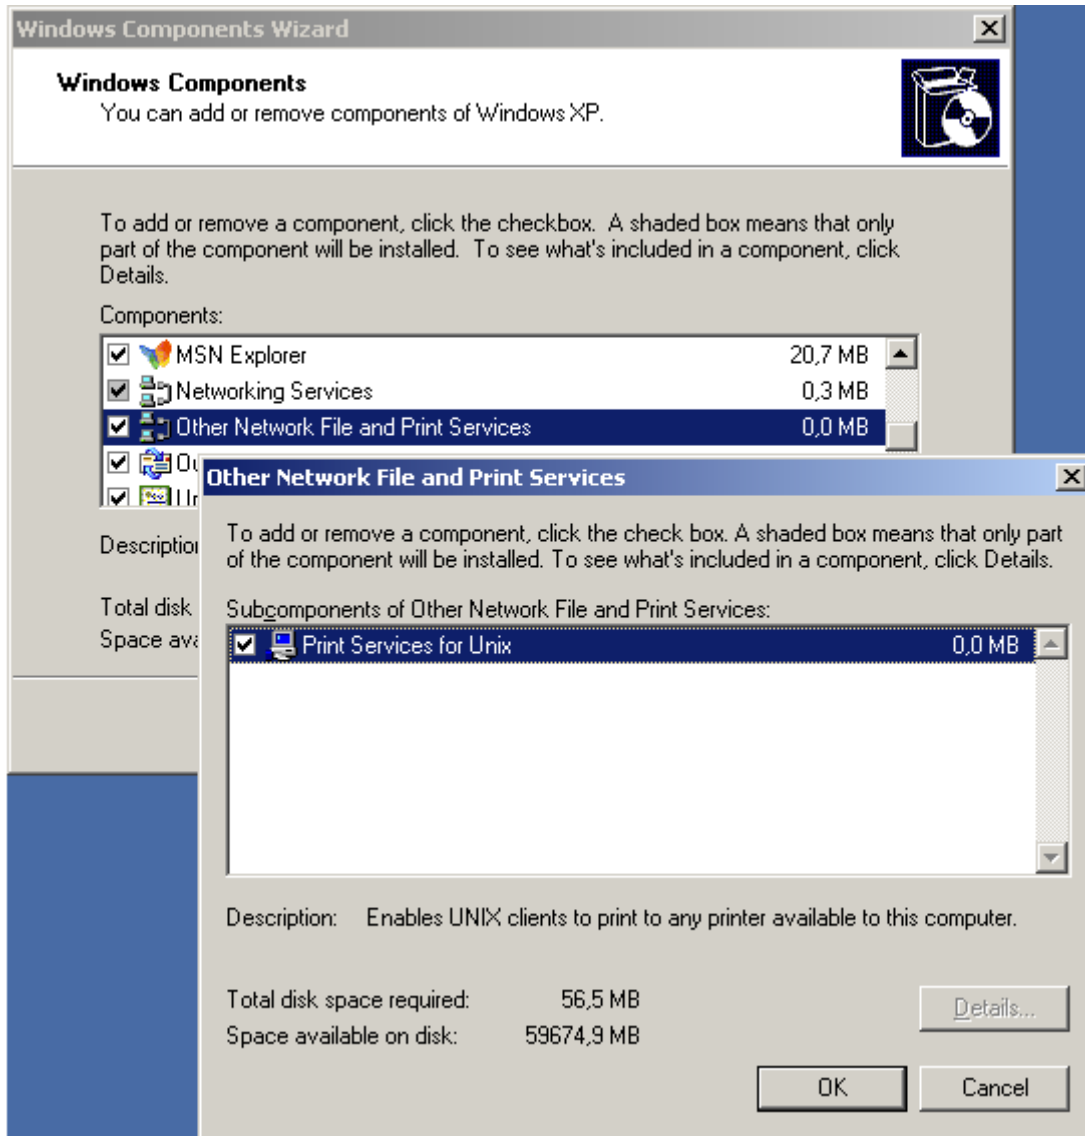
Windows Components Wizard

Windows Components
You can add or remove components of Windows XP.

To add or remove a component, click the checkbox. A shaded box means that only part of the component will be installed. To see what's included in a component, click Details.

Components:

| | | |
|---|---|---|
| ☑ | MSN Explorer | 20,7 MB |
| ☑ | Networking Services | 0,3 MB |
| ☑ | Other Network File and Print Services | 0,0 MB |
| ☑ | Ou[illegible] | |
| ☑ | Ur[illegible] | |

Descriptio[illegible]

Total disk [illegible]
Space ava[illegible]

Other Network File and Print Services

To add or remove a component, click the check box. A shaded box means that only part of the component will be installed. To see what's included in a component, click Details.

Subcomponents of Other Network File and Print Services:

| | | |
|---|---|---|
| ☑ | Print Services for Unix | 0,0 MB |

Description: Enables UNIX clients to print to any printer available to this computer.

Total disk space required: 56,5 MB
Space available on disk: 59674,9 MB

Details...

OK Cancel